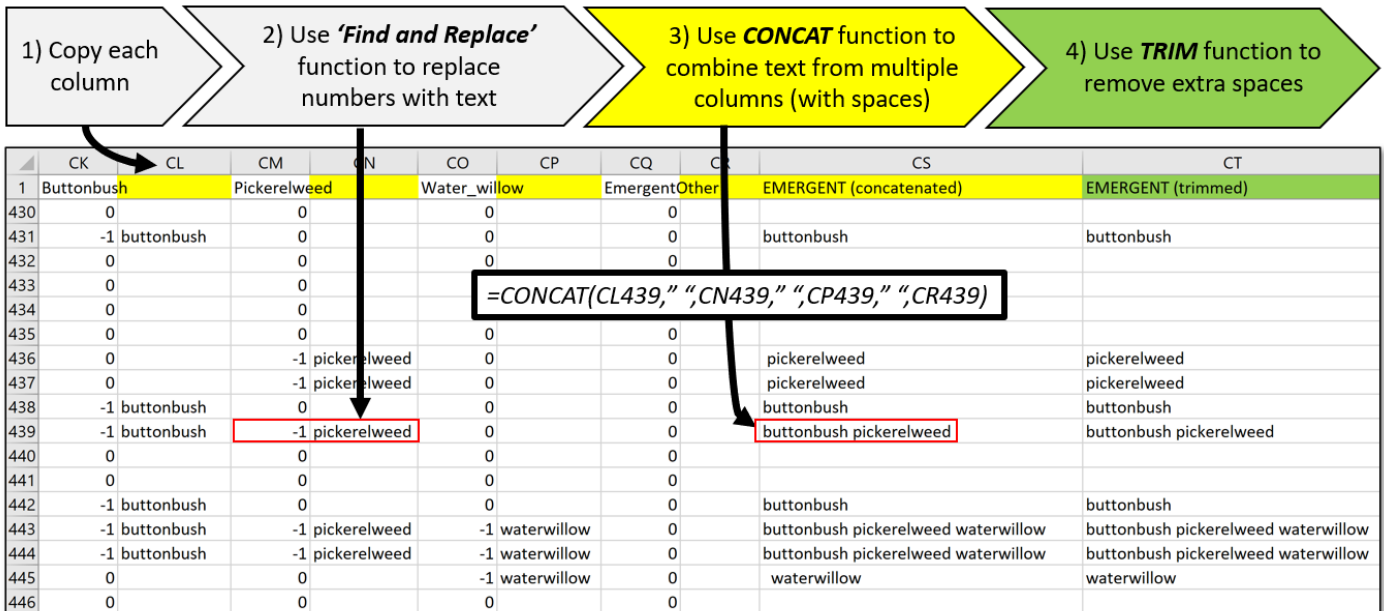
1) Copy each column

2) Use *'Find and Replace'* function to replace numbers with text

3) Use ***CONCAT*** function to combine text from multiple columns (with spaces)

4) Use ***TRIM*** function to remove extra spaces

| | CK | CL | CM | CN | CO | CP | CQ | CR | CS | CT |
|---|---|---|---|---|---|---|---|---|---|---|
| 1 | Buttonbush | | Pickerelweed | | Water_willow | | Emergent | Other | EMERGENT (concatenated) | EMERGENT (trimmed) |
| 430 | 0 | | 0 | | 0 | | 0 | | | |
| 431 | -1 | buttonbush | 0 | | 0 | | 0 | | buttonbush | buttonbush |
| 432 | 0 | | 0 | | 0 | | 0 | | | |
| 433 | 0 | | 0 | | | | | | | |
| 434 | 0 | | 0 | | | | | | | |
| 435 | 0 | | 0 | | 0 | | 0 | | | |
| 436 | 0 | | -1 | pickerelweed | 0 | | 0 | | pickerelweed | pickerelweed |
| 437 | 0 | | -1 | pickerelweed | 0 | | 0 | | pickerelweed | pickerelweed |
| 438 | -1 | buttonbush | 0 | | 0 | | 0 | | buttonbush | buttonbush |
| 439 | -1 | buttonbush | -1 | pickerelweed | 0 | | 0 | | buttonbush pickerelweed | buttonbush pickerelweed |
| 440 | 0 | | 0 | | 0 | | 0 | | | |
| 441 | 0 | | 0 | | 0 | | 0 | | | |
| 442 | -1 | buttonbush | 0 | | 0 | | 0 | | buttonbush | buttonbush |
| 443 | -1 | buttonbush | -1 | pickerelweed | -1 | waterwillow | 0 | | buttonbush pickerelweed waterwillow | buttonbush pickerelweed waterwillow |
| 444 | -1 | buttonbush | -1 | pickerelweed | -1 | waterwillow | 0 | | buttonbush pickerelweed waterwillow | buttonbush pickerelweed waterwillow |
| 445 | 0 | | 0 | | -1 | waterwillow | 0 | | waterwillow | waterwillow |
| 446 | 0 | | 0 | | 0 | | 0 | | | |

=CONCAT(CL439," ",CN439," ",CP439," ",CR439)